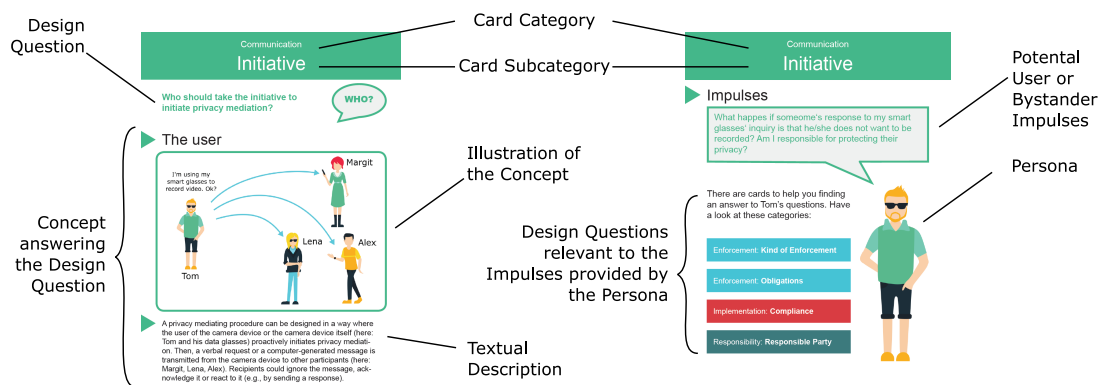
Design Question

Card Category

Card Subcategory

Communication
Initiative

Communication
Initiative

Who should take the initiative to initiate privacy mediation?

WHO?

The user

I'm using my smart glasses to record video. Ok?

Margit

Lena

Alex

Tom

Illustration of the Concept

Concept answering the Design Question

A privacy mediating procedure can be designed in a way where the user of the camera device or the camera device itself (here: Tom and his data glasses) proactively initiates privacy mediation. Then, a verbal request or a computer-generated message is transmitted from the camera device to other participants (here: Margit, Lena, Alex). Recipients could ignore the message, acknowledge it or react to it (e.g., by sending a response).

Textual Description

Impulses

What happens if someone's response to my smart glasses' inquiry is that he/she does not want to be recorded? Am I responsible for protecting their privacy?

Potental User or Bystander Impulses

Persona

There are cards to help you finding an answer to Tom's questions. Have a look at these categories:

Design Questions relevant to the Impulses provided by the Persona

Enforcement: Kind of Enforcement

Enforcement: Obligations

Implementation: Compliance

Responsibility: Responsible Party